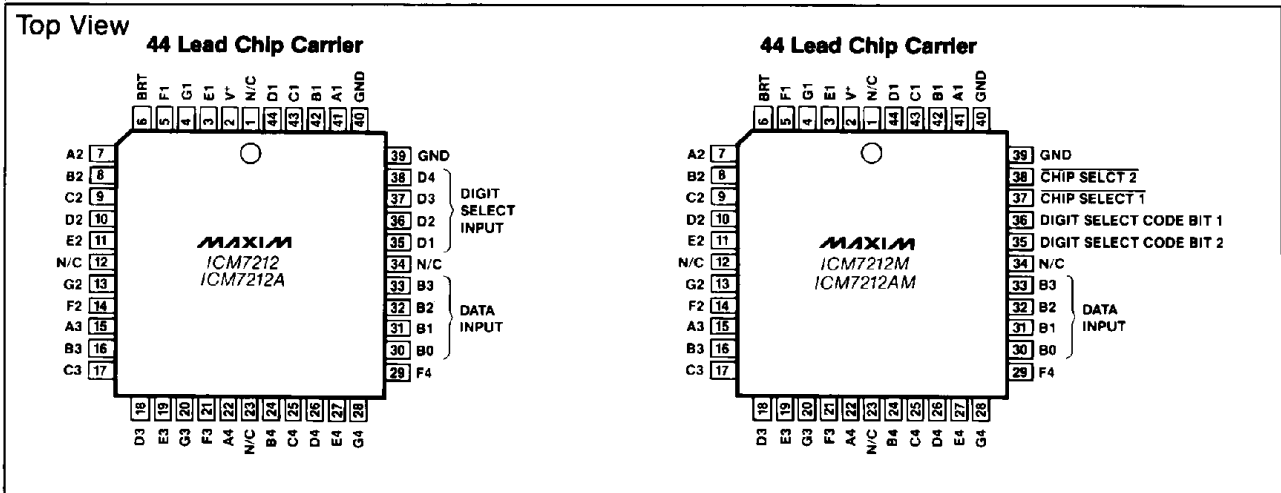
Top View

44 Lead Chip Carrier

BRT 6, F1 5, G1 4, E1 3, V+ 2, N/C 1, D1 44, C1 43, B1 42, A1 41, GND 40

A2 7
B2 8
C2 9
D2 10
E2 11
N/C 12
G2 13
F2 14
A3 15
B3 16
C3 17

39 GND
38 D4
37 D3
36 D2
35 D1
34 N/C
33 B3
32 B2
31 B1
30 B0
29 F4

DIGIT SELECT INPUT

DATA INPUT

MAXIM
ICM7212
ICM7212A

18 D3, 19 E3, 20 G3, 21 F3, 22 A4, 23 N/C, 24 B4, 25 C4, 26 D4, 27 E4, 28 G4

44 Lead Chip Carrier

BRT 6, F1 5, G1 4, E1 3, V+ 2, N/C 1, D1 44, C1 43, B1 42, A1 41, GND 40

A2 7
B2 8
C2 9
D2 10
E2 11
N/C 12
G2 13
F2 14
A3 15
B3 16
C3 17

39 GND
38 $\overline{\text{CHIP SELCT 2}}$
37 $\overline{\text{CHIP SELECT 1}}$
36 DIGIT SELECT CODE BIT 1
35 DIGIT SELECT CODE BIT 2
34 N/C
33 B3
32 B2
31 B1
30 B0
29 F4

DATA INPUT

MAXIM
ICM7212M
ICM7212AM

18 D3, 19 E3, 20 G3, 21 F3, 22 A4, 23 N/C, 24 B4, 25 C4, 26 D4, 27 E4, 28 G4